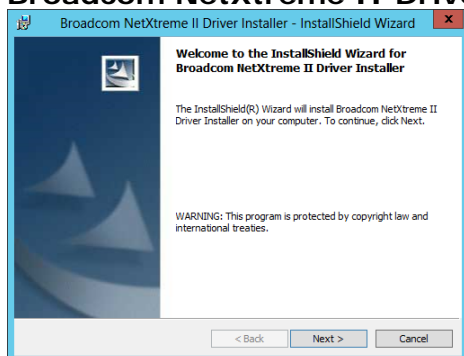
Broadcom NetXtreme II Driv

Broadcom NetXtreme II Driver Installer - InstallShield Wizard

Welcome to the InstallShield Wizard for Broadcom NetXtreme II Driver Installer

The InstallShield(R) Wizard will install Broadcom NetXtreme II Driver Installer on your computer. To continue, click Next.

WARNING: This program is protected by copyright law and international treaties.

< Back

Next >

Cancel